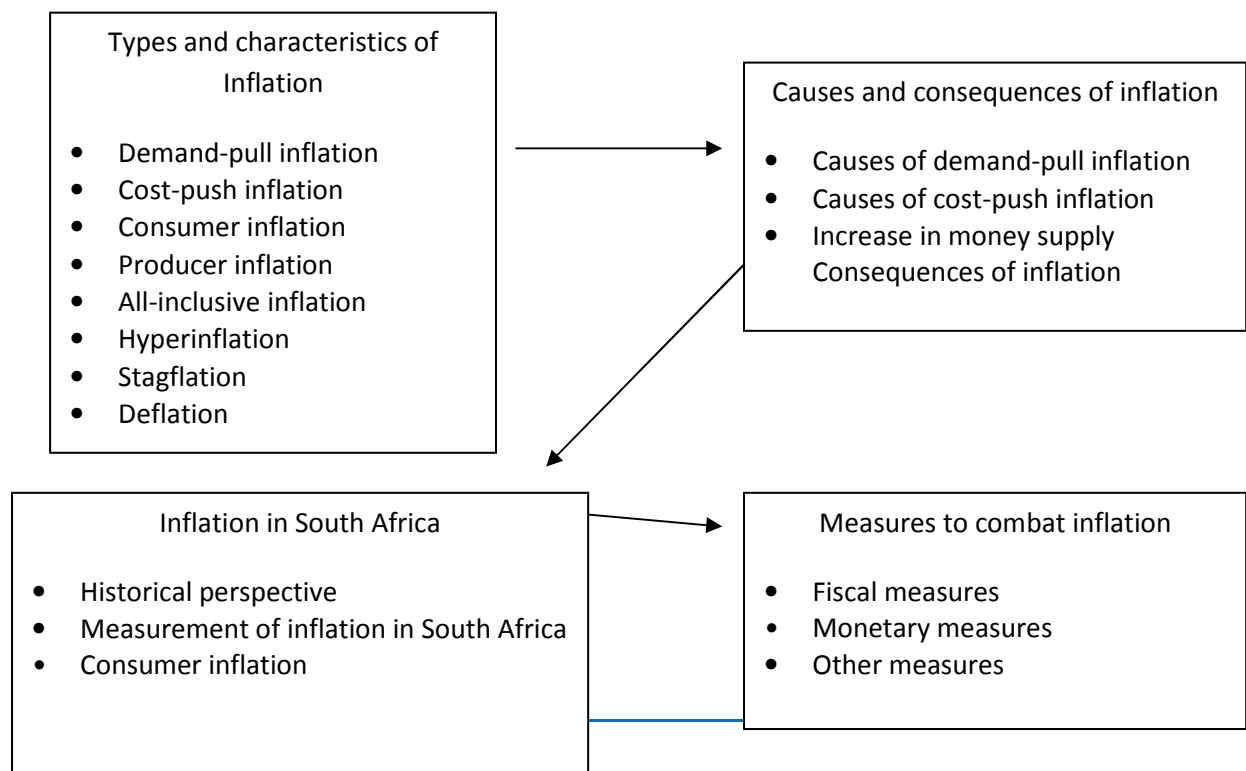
Types and characteristics of Inflation

- Demand-pull inflation
- Cost-push inflation
- Consumer inflation
- Producer inflation
- All-inclusive inflation
- Hyperinflation
- Stagflation
- Deflation

Causes and consequences of inflation

- Causes of demand-pull inflation
- Causes of cost-push inflation
- Increase in money supply
Consequences of inflation

Inflation in South Africa

- Historical perspective
- Measurement of inflation in South Africa
- Consumer inflation

Measures to combat inflation

- Fiscal measures
- Monetary measures
- Other measures